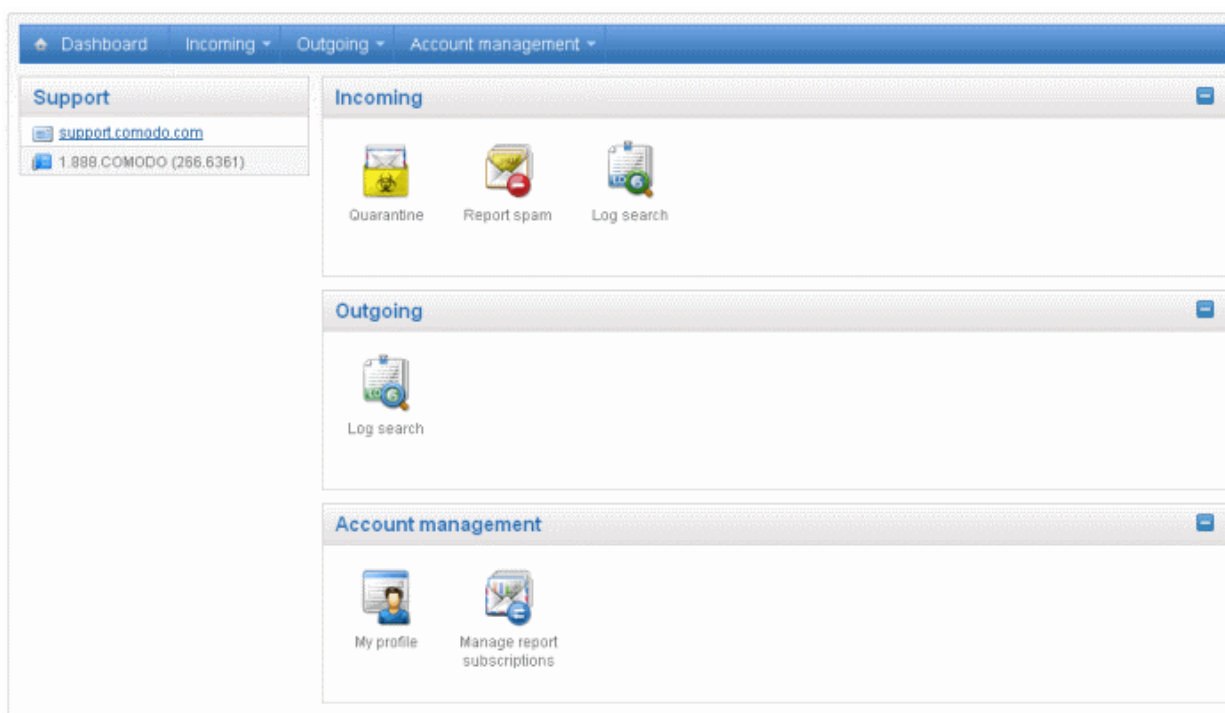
Dashboard Incoming Outgoing Account management

Support

support.comodo.com

1.888.COMODO (266.6361)

Incoming

Quarantine

Report spam

Log search

Outgoing

Log search

Account management

My profile

Manage report subscriptions